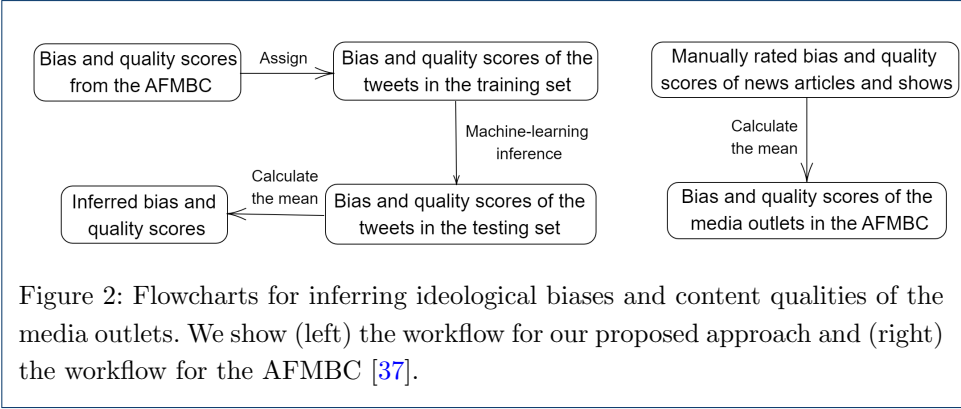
Bias and quality scores from the AFMBC

Assign

Bias and quality scores of the tweets in the training set

Machine-learning inference

Bias and quality scores of the tweets in the testing set

Calculate the mean

Inferred bias and quality scores

Manually rated bias and quality scores of news articles and shows

Calculate the mean

Bias and quality scores of the media outlets in the AFMBC

Figure 2: Flowcharts for inferring ideological biases and content qualities of the media outlets. We show (left) the workflow for our proposed approach and (right) the workflow for the AFMBC [37].